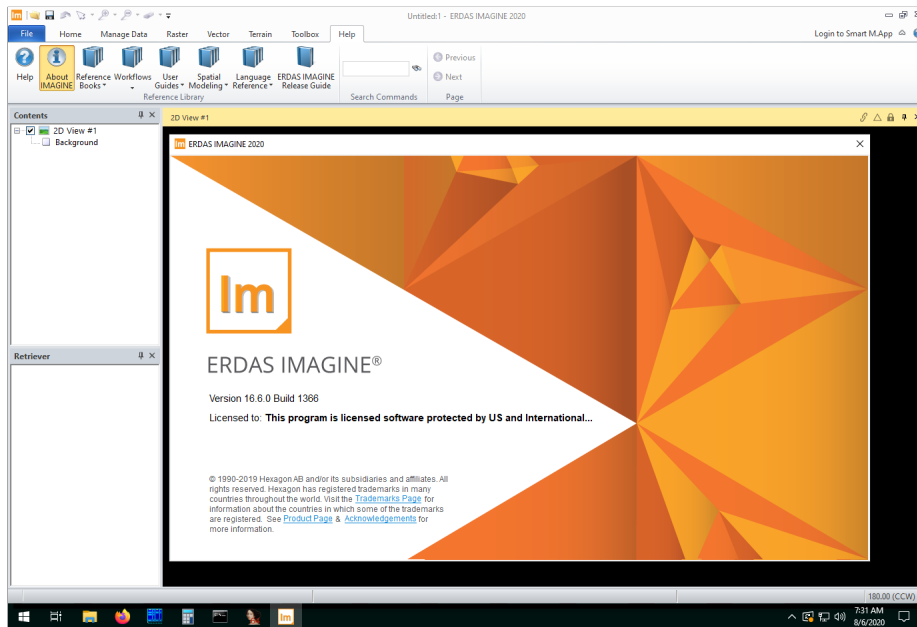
Untitled:1 - ERDAS IMAGINE 2020

File Home Manage Data Raster Vector Terrain Toolbox Help

Login to Smart M.App

Help About IMAGINE Reference Books Workflows User Guides Spatial Modeling Language Reference ERDAS IMAGINE Release Guide

Reference Library

Previous Next

Search Commands Page

Contents

2D View #1

Background

Retriever

2D View #1

ERDAS IMAGINE 2020

Im

ERDAS IMAGINE®

Version 16.6.0 Build 1366

Licensed to: This program is licensed software protected by US and International...

© 1990-2019 Hexagon AB and/or its subsidiaries and affiliates. All rights reserved. Hexagon has registered trademarks in many countries throughout the world. Visit the Trademarks Page for information about the countries in which some of the trademarks are registered. See Product Page & Acknowledgements for more information.

180.00 (CCW)

7:31 AM
8/6/2020